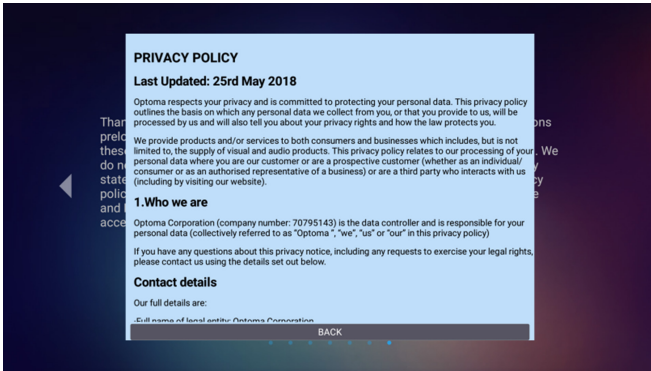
PRIVACY POLICY

Last Updated: 25rd May 2018

Optoma respects your privacy and is committed to protecting your personal data. This privacy policy outlines the basis on which any personal data we collect from you, or that you provide to us, will be processed by us and will also tell you about your privacy rights and how the law protects you.

We provide products and/or services to both consumers and businesses which includes, but is not limited to, the supply of visual and audio products. This privacy policy relates to our processing of your personal data where you are our customer or are a prospective customer (whether as an individual/ consumer or as an authorised representative of a business) or are a third party who interacts with us (including by visiting our website).

1.Who we are

Optoma Corporation (company number: 70795143) is the data controller and is responsible for your personal data (collectively referred to as "Optoma ", "we", "us" or "our" in this privacy policy)

If you have any questions about this privacy notice, including any requests to exercise your legal rights, please contact us using the details set out below.

Contact details

Our full details are:

-Full name of legal entity: Optoma Corporation

BACK

Than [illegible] ons prelo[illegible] these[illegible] . We do n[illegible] y state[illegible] cy polic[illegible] and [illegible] acce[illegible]